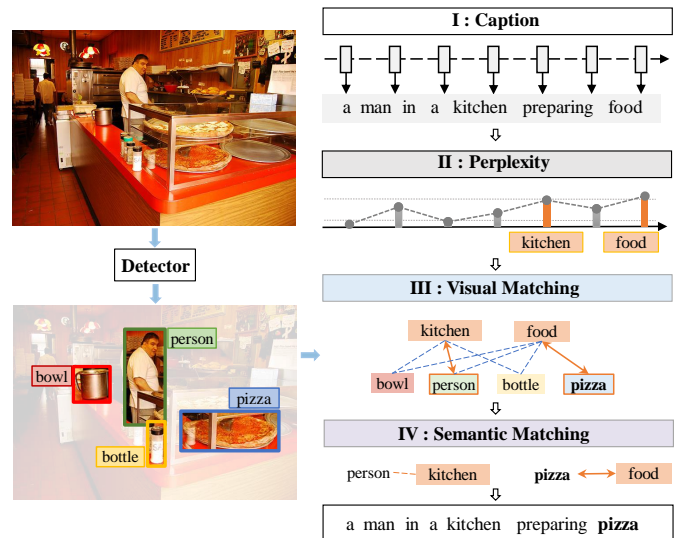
Detector

bowl

person

pizza

bottle

I : Caption

a man in a kitchen preparing food

II : Perplexity

kitchen

food

III : Visual Matching

kitchen

food

bowl

person

bottle

pizza

IV : Semantic Matching

person

kitchen

pizza

food

a man in a kitchen preparing **pizza**